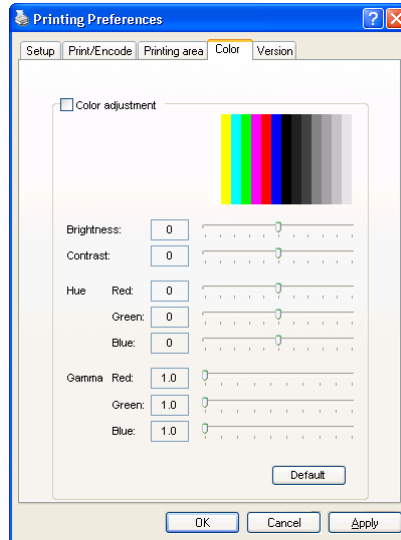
Printing Preferences

Setup | Print/Encode | Printing area | Color | Version

Color adjustment

Brightness: 0

Contrast: 0

Hue Red: 0

Green: 0

Blue: 0

Gamma Red: 1.0

Green: 1.0

Blue: 1.0

Default

OK | Cancel | Apply